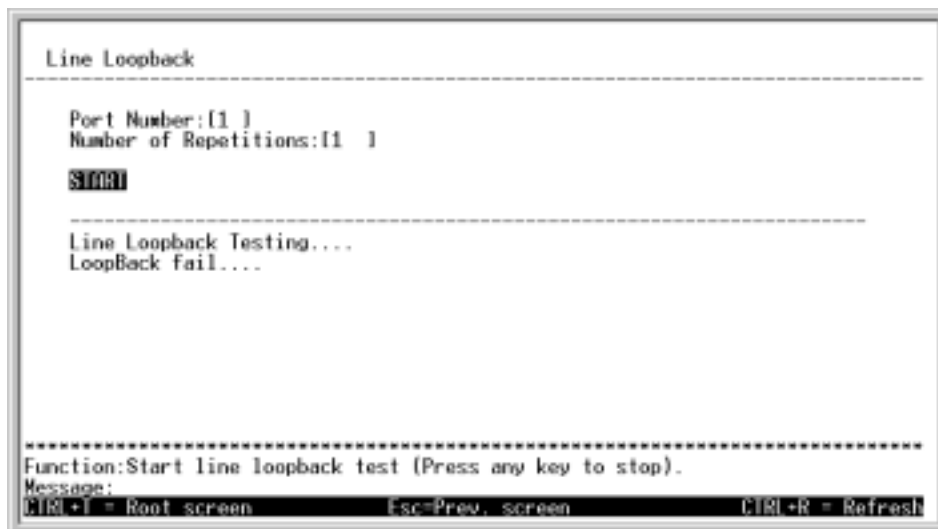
Line Loopback

Port Number:[1 ]
Number of Repetitions:[1 ]

START

Line Loopback Testing....
LoopBack fail....

Function:Start line loopback test (Press any key to stop).
Message:
CTRL+T = Root screen Esc=Prev. screen CTRL+R = Refresh